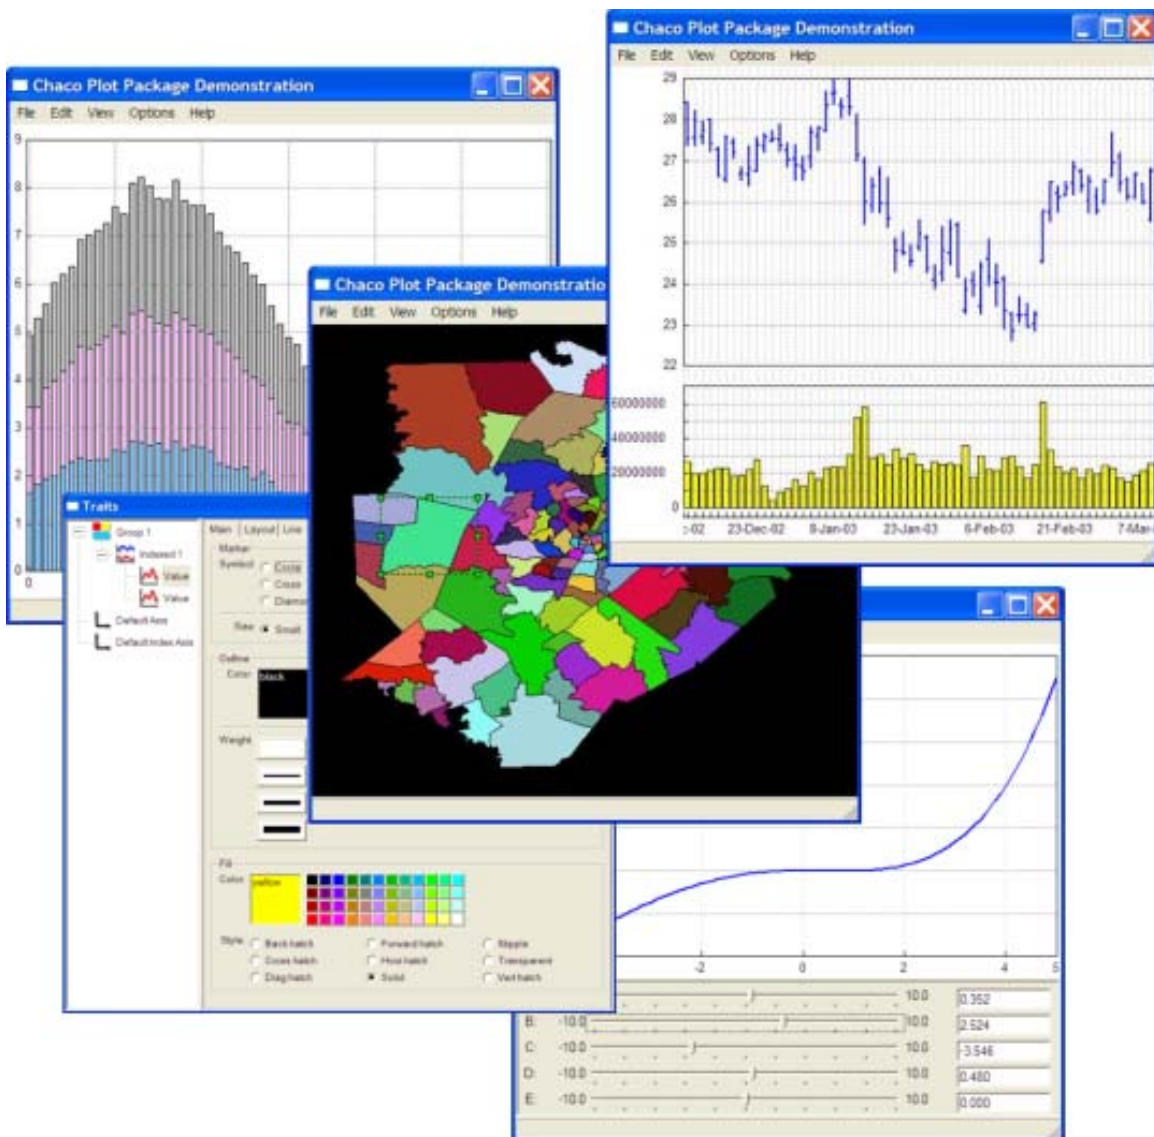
Chaco Plot Package Demonstration

File Edit View Options Help

9
8
7
6
5
4
3
2
1
0
0

Chaco Plot Package Demonstration

File Edit View Options Help

29
28
27
26
25
24
23
22

60000000
40000000
20000000
0

-02 23-Dec-02 8-Jan-03 23-Jan-03 6-Feb-03 21-Feb-03 7-Mar

Chaco Plot Package Demonstratio

File Edit View Options Help

Traits

Group 1
Indexed 1
Value
Value
Default Axis
Default Index Axis

Main Layout Line
Marker
Symbol Circle
Cross
Diamo
Size Small
Outline
Color black
Weight
Fill
Color yellow
Style Back hatch Forward hatch Ripple
Cross hatch Horiz hatch Transparent
Diag hatch Solid Vert hatch

-2 0 2 4 5

10.0 0.352
B: -10.0 10.0 2.524
C: -10.0 10.0 -3.546
D: -10.0 10.0 0.480
E: -10.0 10.0 0.000